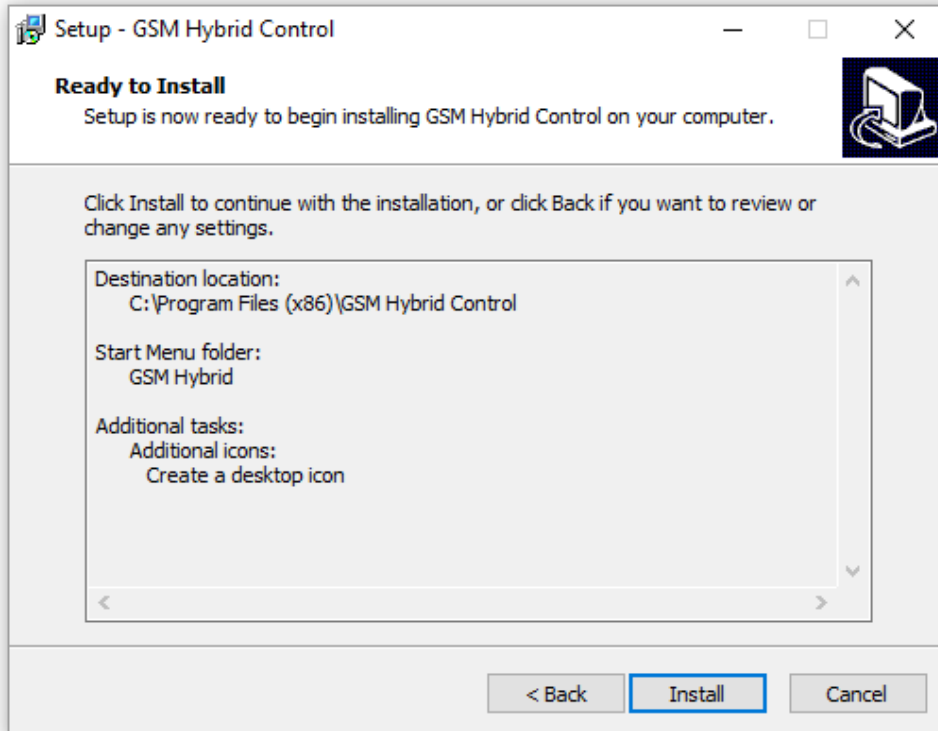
Setup - GSM Hybrid Control

Ready to Install
Setup is now ready to begin installing GSM Hybrid Control on your computer.

Click Install to continue with the installation, or click Back if you want to review or change any settings.

Destination location:
C:\Program Files (x86)\GSM Hybrid Control

Start Menu folder:
GSM Hybrid

Additional tasks:
Additional icons:
Create a desktop icon

< Back
Install
Cancel